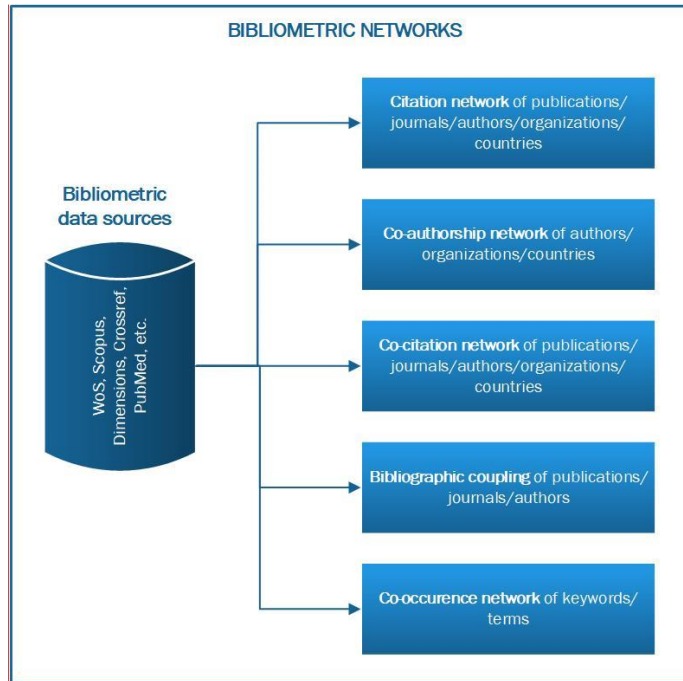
BIBLIOMETRIC NETWORKS

Bibliometric data sources

WoS, Scopus, Dimensions, Crossref, PubMed, etc.

Citation network of publications/ journals/authors/organizations/ countries

Co-authorship network of authors/ organizations/countries

Co-citation network of publications/ journals/authors/organizations/ countries

Bibliographic coupling of publications/ journals/authors

Co-occurence network of keywords/ terms